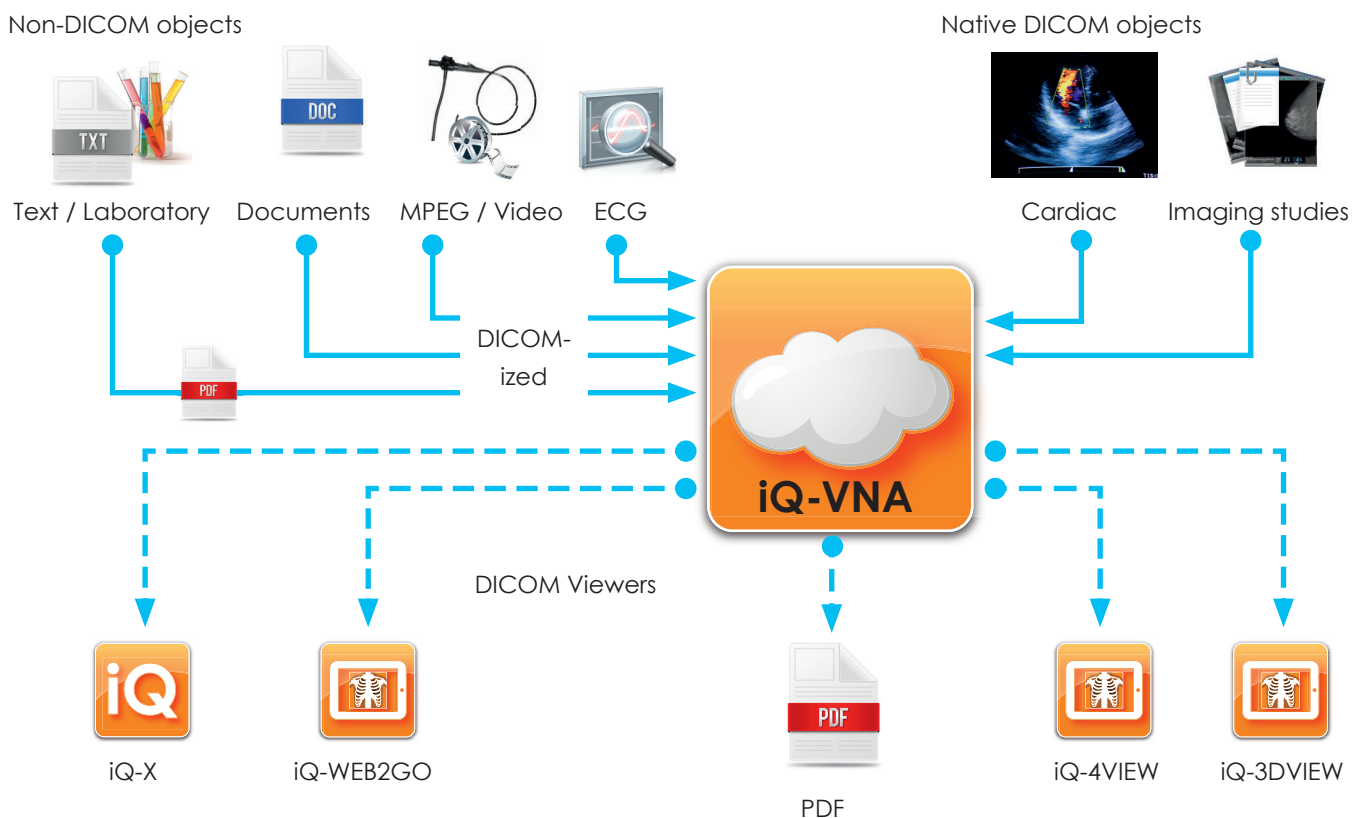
Non-DICOM objects

Native DICOM objects

TXT

DOC

Text / Laboratory

Documents

MPEG / Video

ECG

Cardiac

Imaging studies

PDF

DICOM-ized

iQ-VNA

DICOM Viewers

iQ

iQ-X

iQ-WEB2GO

PDF

PDF

iQ-4VIEW

iQ-3DVIEW